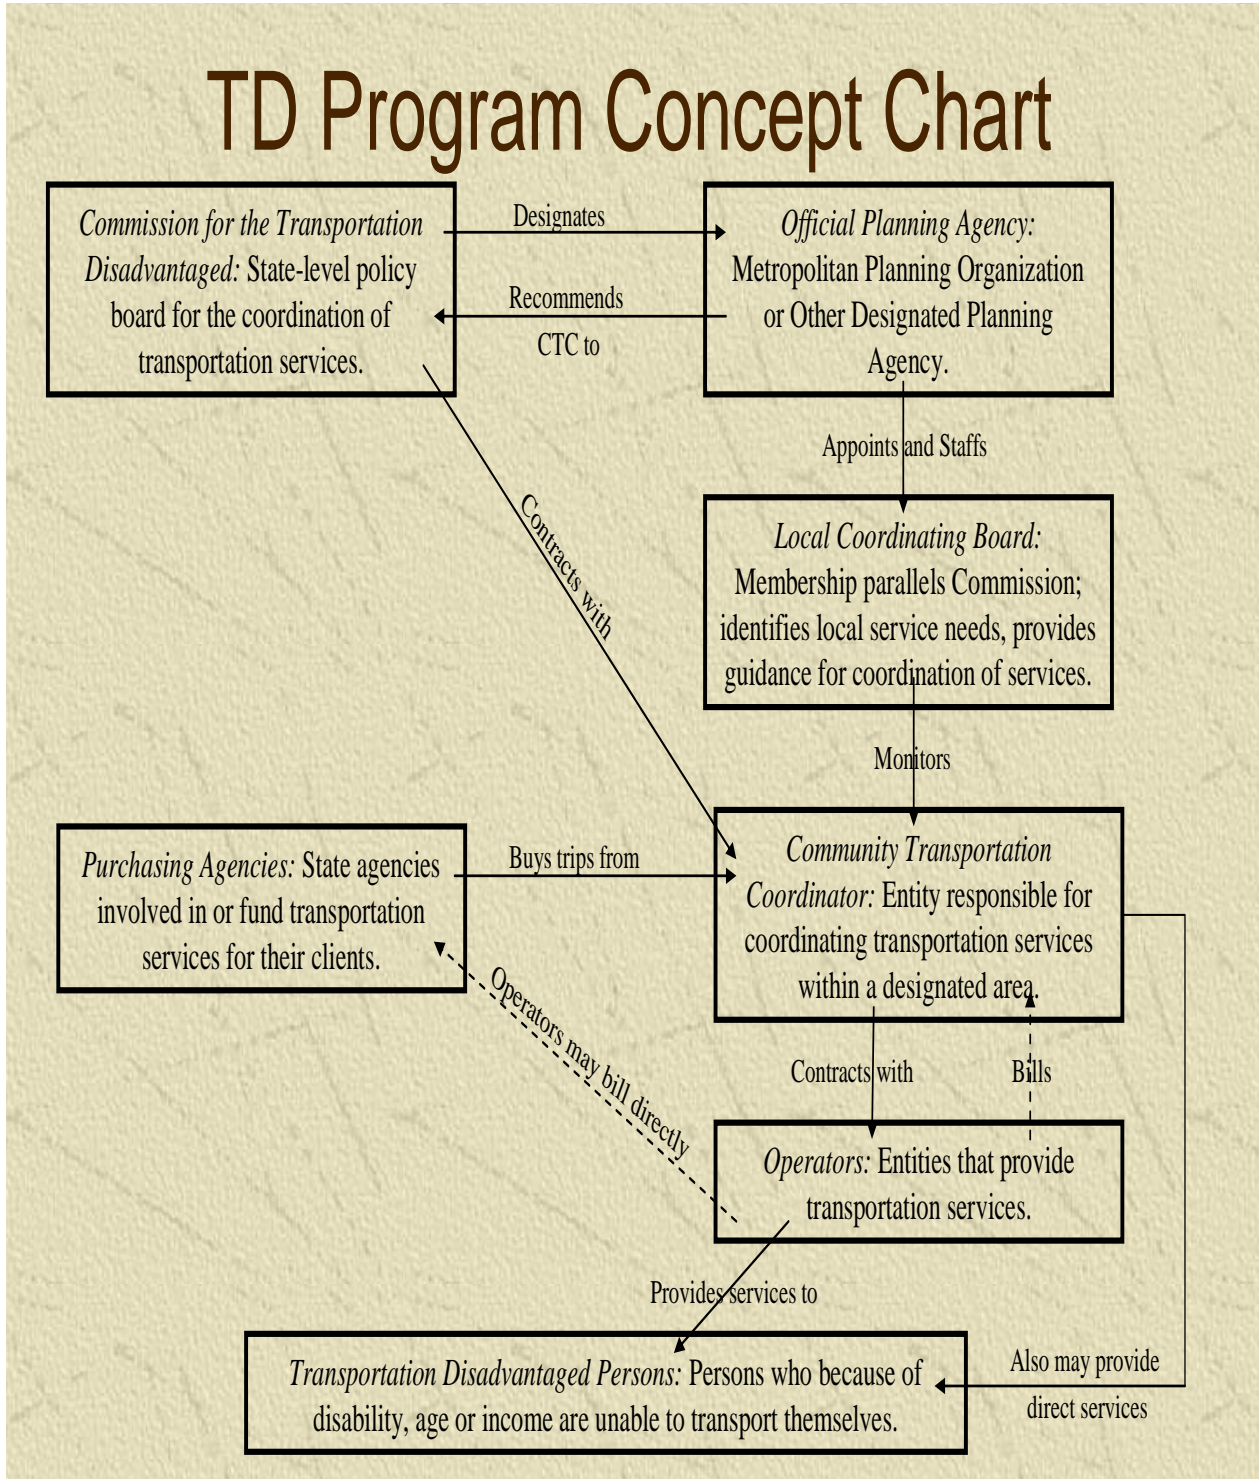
TD Program Concept Chart

Commission for the Transportation Disadvantaged: State-level policy board for the coordination of transportation services.

Designates

Recommends CTC to

Official Planning Agency: Metropolitan Planning Organization or Other Designated Planning Agency.

Appoints and Staffs

Local Coordinating Board: Membership parallels Commission; identifies local service needs, provides guidance for coordination of services.

Contracts with

Monitors

Purchasing Agencies: State agencies involved in or fund transportation services for their clients.

Buys trips from

Community Transportation Coordinator: Entity responsible for coordinating transportation services within a designated area.

Operators may bill directly

Contracts with

Bills

Operators: Entities that provide transportation services.

Provides services to

Transportation Disadvantaged Persons: Persons who because of disability, age or income are unable to transport themselves.

Also may provide direct services